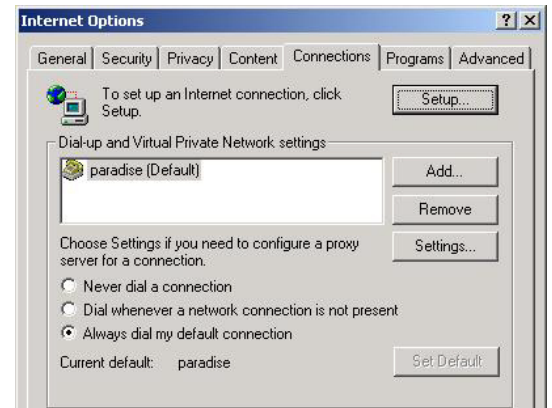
Internet Options ? X

General | Security | Privacy | Content | Connections | Programs | Advanced

To set up an Internet connection, click Setup.

Setup...

Dial-up and Virtual Private Network settings

paradise (Default)

Add...

Remove

Choose Settings if you need to configure a proxy server for a connection.

Settings...

Never dial a connection

Dial whenever a network connection is not present

Always dial my default connection

Current default: paradise

Set Default